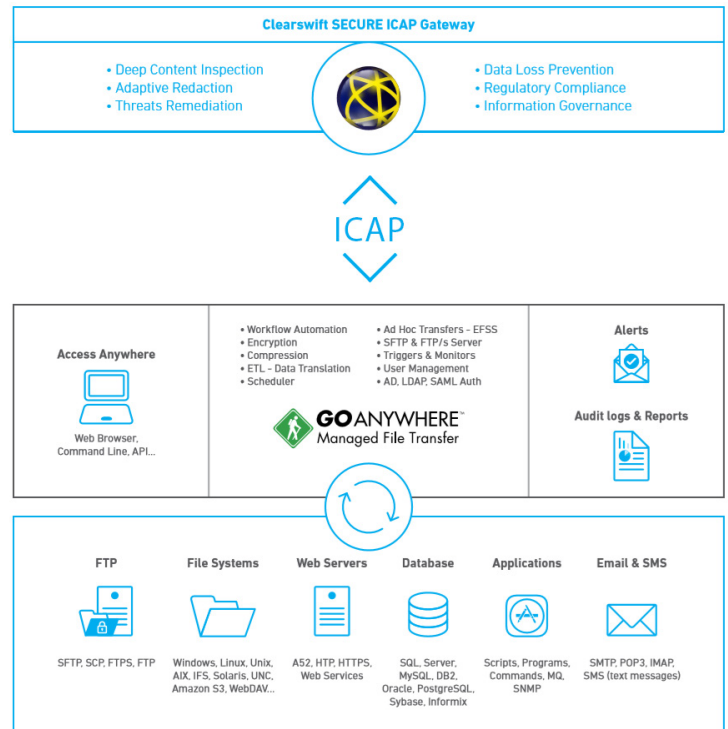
Clearswift SECURE ICAP Gateway

• Deep Content Inspection
• Adaptive Redaction
• Threats Remediation

• Data Loss Prevention
• Regulatory Compliance
• Information Governance

ICAP

Access Anywhere

Web Browser, Command Line, API...

• Workflow Automation
• Encryption
• Compression
• ETL - Data Translation
• Scheduler

• Ad Hoc Transfers - EFSS
• SFTP & FTP/s Server
• Triggers & Monitors
• User Management
• AD, LDAP, SAML Auth

GOANYWHERE™
Managed File Transfer

Alerts

Audit logs & Reports

FTP

SFTP, SCP, FTPS, FTP

File Systems

Windows, Linux, Unix, AIX, IFS, Solaris, UNC, Amazon S3, WebDAV...

Web Servers

A52, HTP, HTTPS, Web Services

Database

SQL, Server, MySQL, DB2, Oracle, PostgreSQL, Sybase, Informix

Applications

Scripts, Programs, Commands, MQ, SNMP

Email & SMS

SMTP, POP3, IMAP, SMS (text messages)